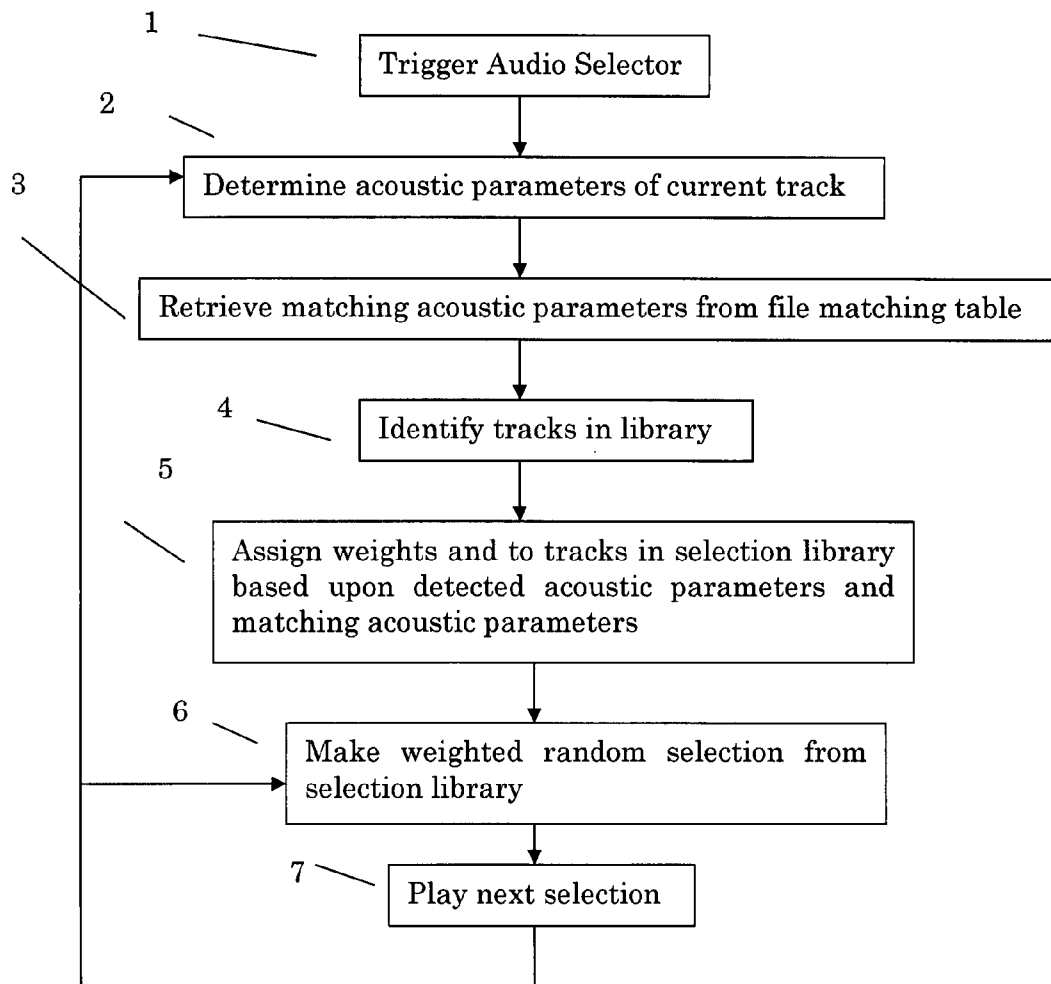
1

Trigger Audio Selector

2

Determine acoustic parameters of current track

3

Retrieve matching acoustic parameters from file matching table

4

Identify tracks in library

5

Assign weights and to tracks in selection library based upon detected acoustic parameters and matching acoustic parameters

6

Make weighted random selection from selection library

7

Play next selection